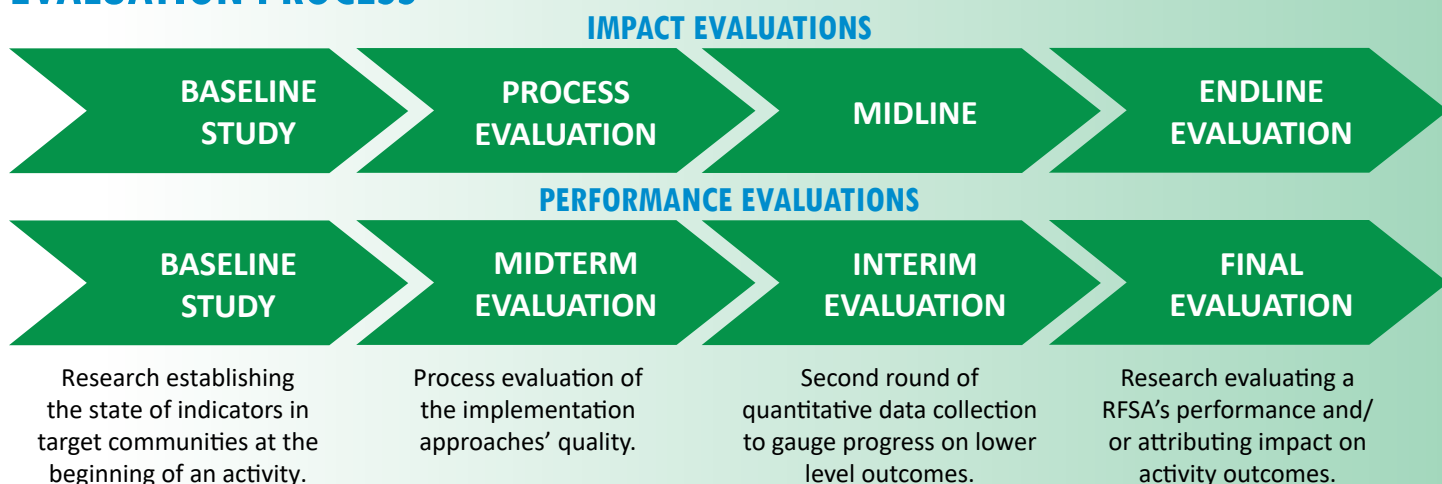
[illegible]

IMPACT EVALUATIONS

BASELINE STUDY

PROCESS EVALUATION

MIDLINE

ENDLINE EVALUATION

PERFORMANCE EVALUATIONS

BASELINE STUDY

MIDTERM EVALUATION

INTERIM EVALUATION

FINAL EVALUATION

Research establishing the state of indicators in target communities at the beginning of an activity.

Process evaluation of the implementation approaches' quality.

Second round of quantitative data collection to gauge progress on lower level outcomes.

Research evaluating a RFSA's performance and/ or attributing impact on activity outcomes.